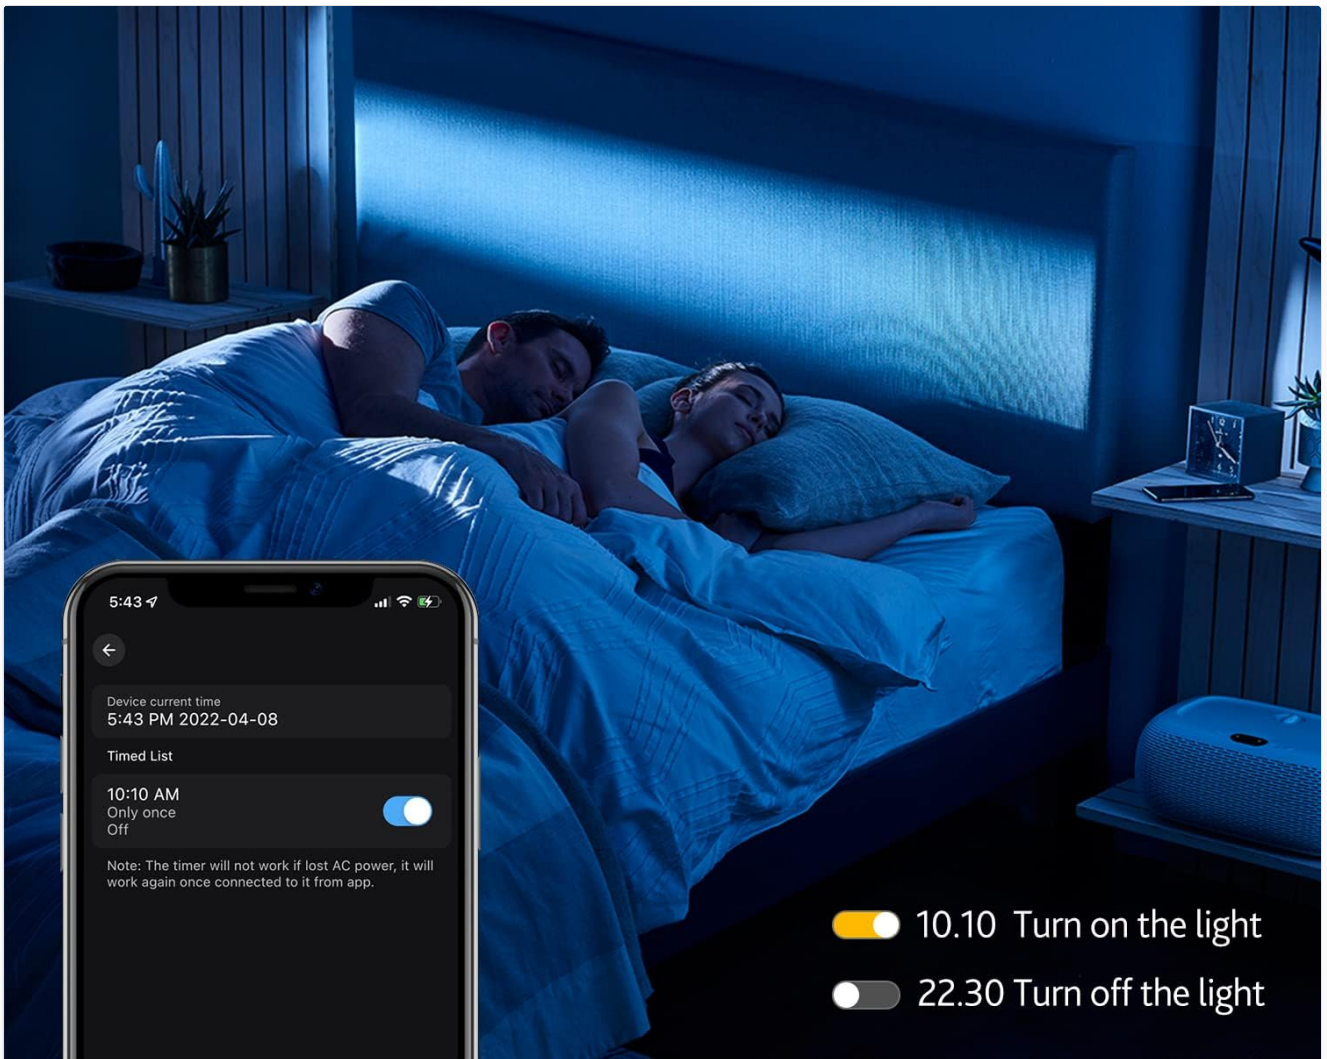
5:43

Device current time
5:43 PM 2022-04-08

Timed List

10:10 AM
Only once
Off

Note: The timer will not work if lost AC power, it will work again once connected to it from app.

10.10 Turn on the light

22.30 Turn off the light